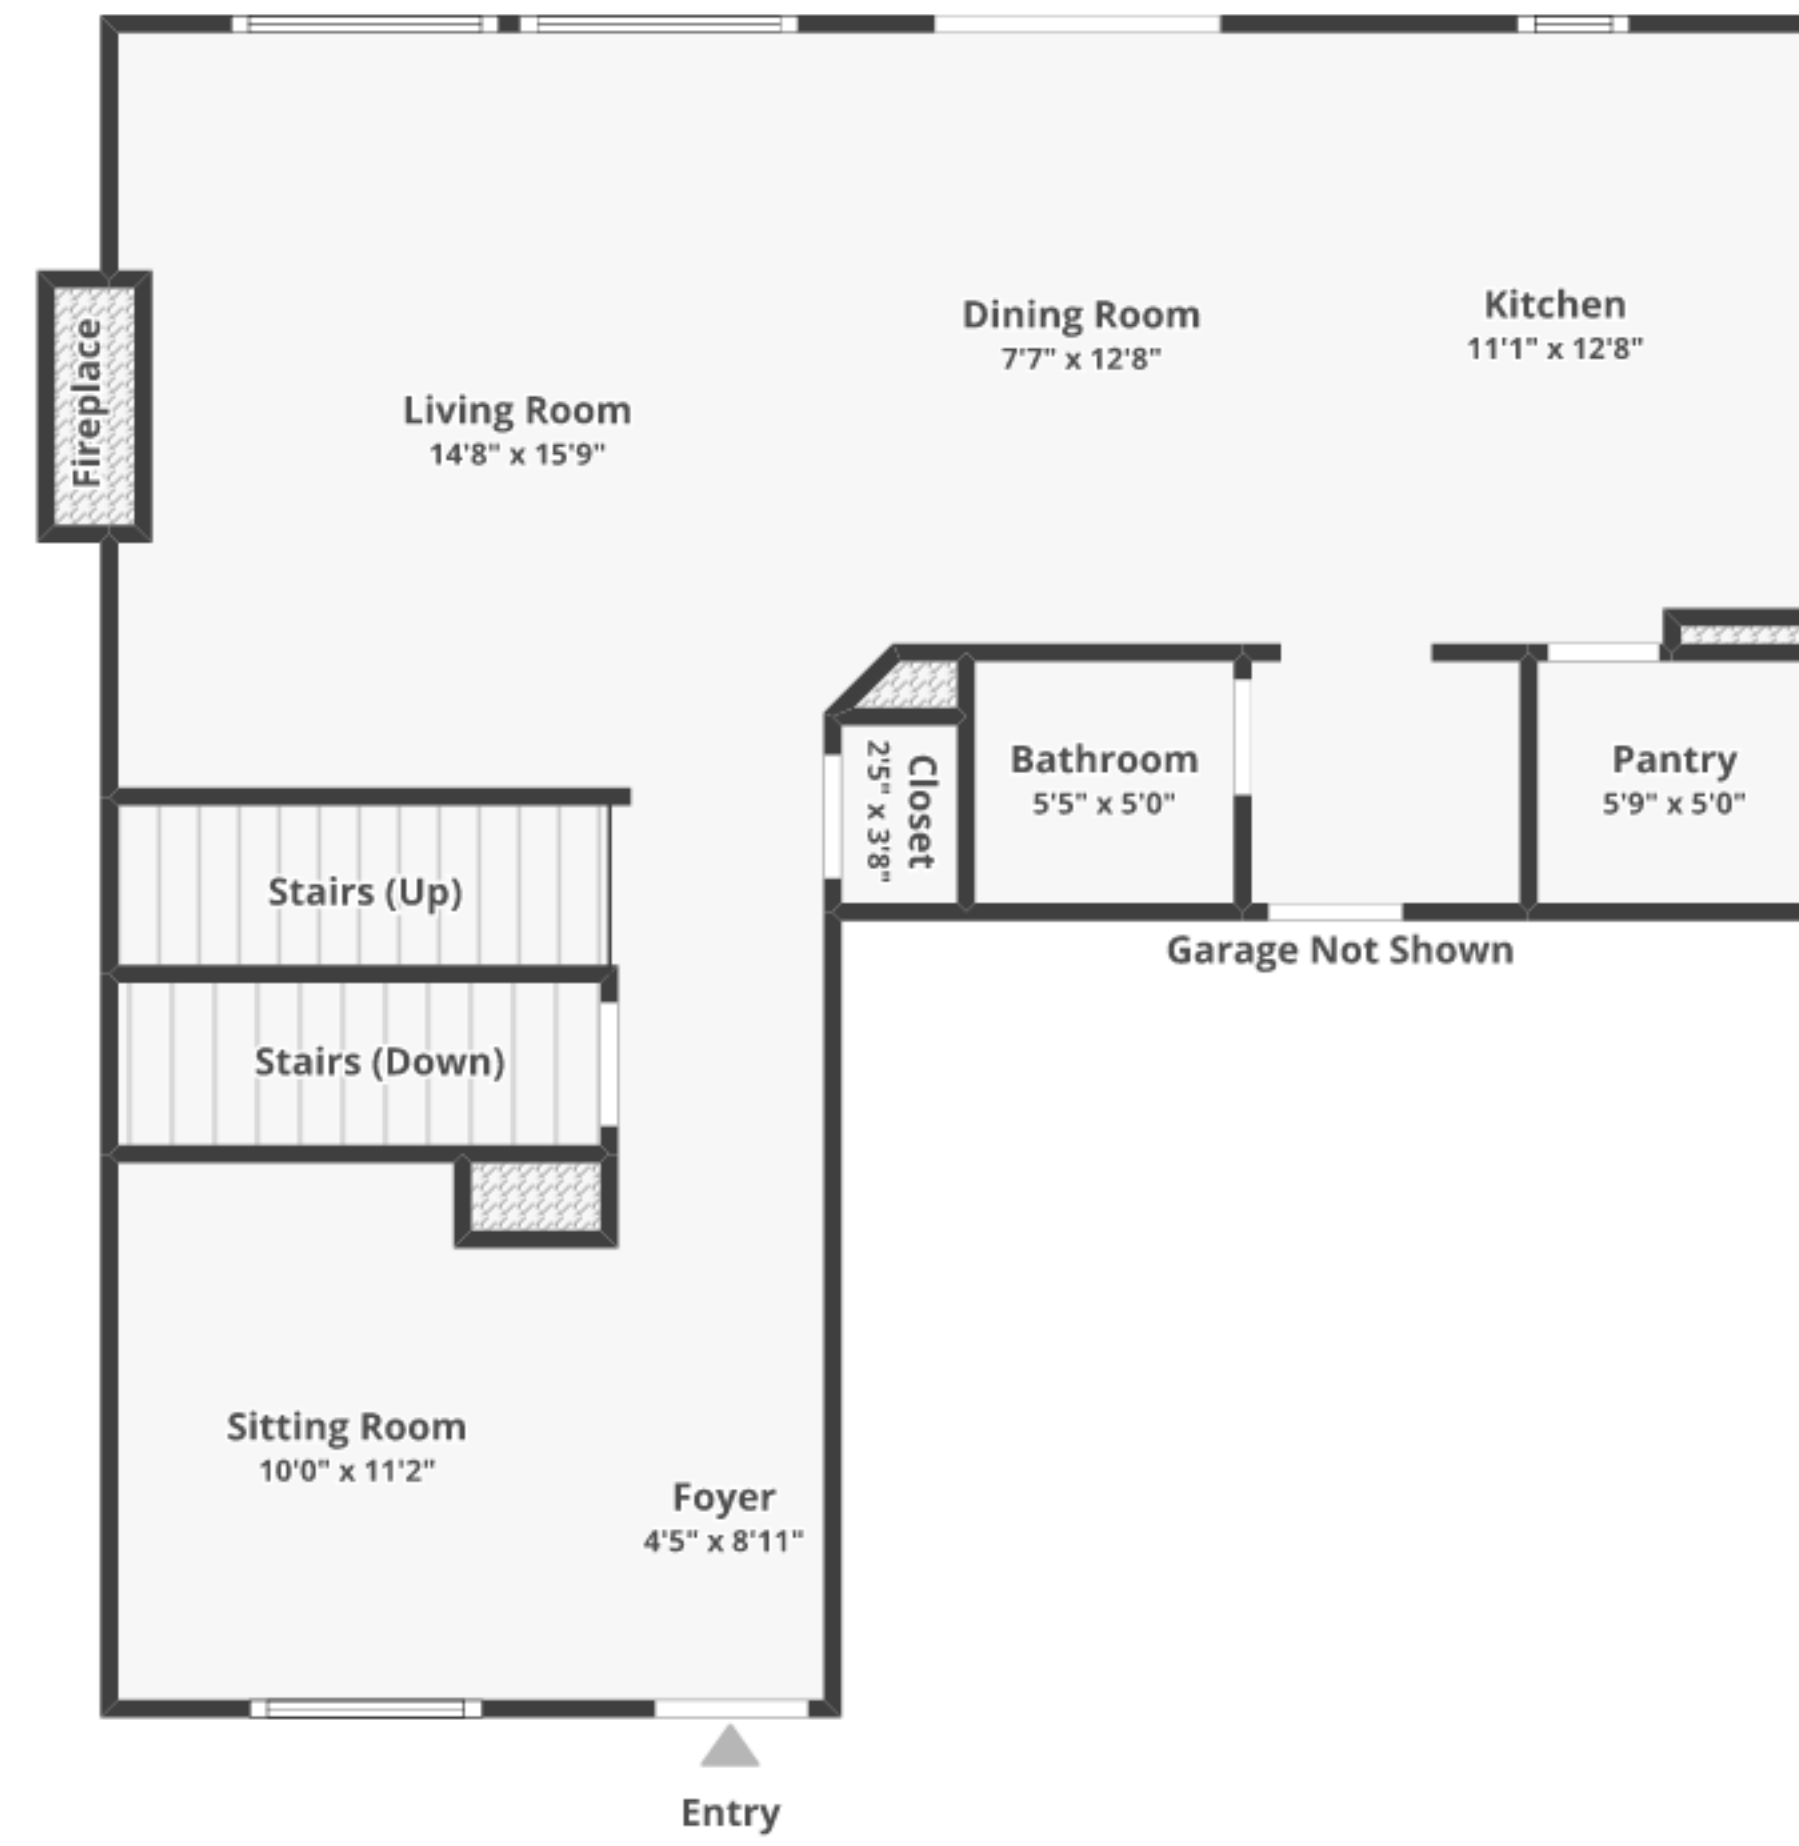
Fireplace

Living Room
14'8" x 15'9"

Dining Room
7'7" x 12'8"

Kitchen
11'1" x 12'8"

Closet
2'5" x 3'8"

Bathroom
5'5" x 5'0"

Pantry
5'9" x 5'0"

Stairs (Up)

Stairs (Down)

Garage Not Shown

Sitting Room
10'0" x 11'2"

Foyer
4'5" x 8'11"

Entry